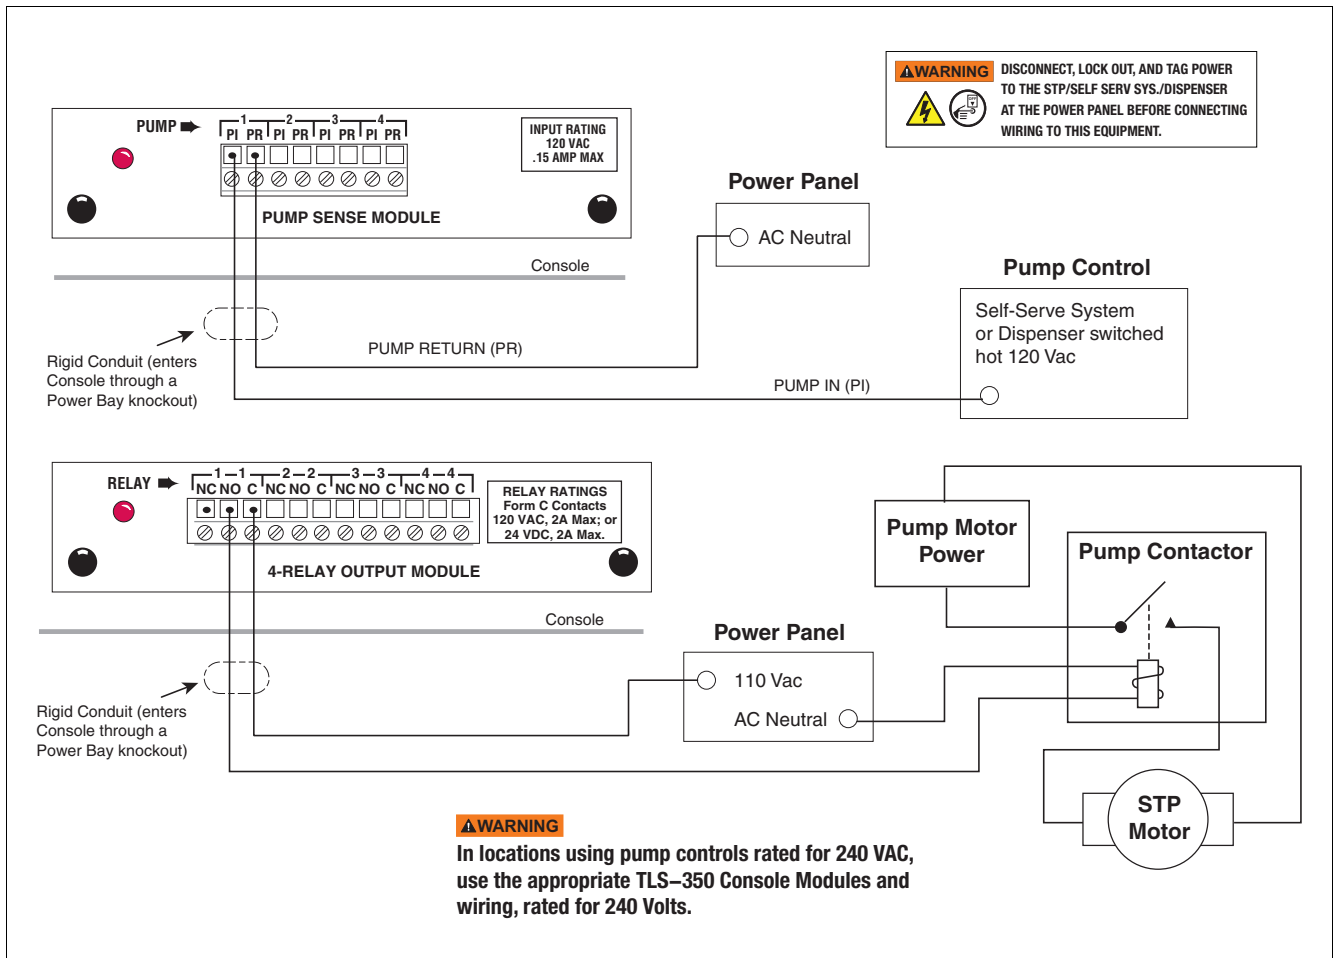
WARNING DISCONNECT, LOCK OUT, AND TAG POWER TO THE STP/SELF SERV SYS./DISPENSER AT THE POWER PANEL BEFORE CONNECTING WIRING TO THIS EQUIPMENT.

PUMP

1 2 3 4
PI PR PI PR PI PR PI PR

INPUT RATING 120 VAC .15 AMP MAX

PUMP SENSE MODULE

Console

Power Panel

AC Neutral

Pump Control

Self-Serve System or Dispenser switched hot 120 Vac

Rigid Conduit (enters Console through a Power Bay knockout)

PUMP RETURN (PR)

PUMP IN (PI)

RELAY

1 1 2 2 3 3 4 4
NC NO C NC NO C NC NO C NC NO C

RELAY RATINGS Form C Contacts 120 VAC, 2A Max; or 24 VDC, 2A Max.

4-RELAY OUTPUT MODULE

Pump Motor Power

Pump Contactor

Console

Power Panel

110 Vac

AC Neutral

Rigid Conduit (enters Console through a Power Bay knockout)

STP Motor

WARNING
In locations using pump controls rated for 240 VAC, use the appropriate TLS–350 Console Modules and wiring, rated for 240 Volts.